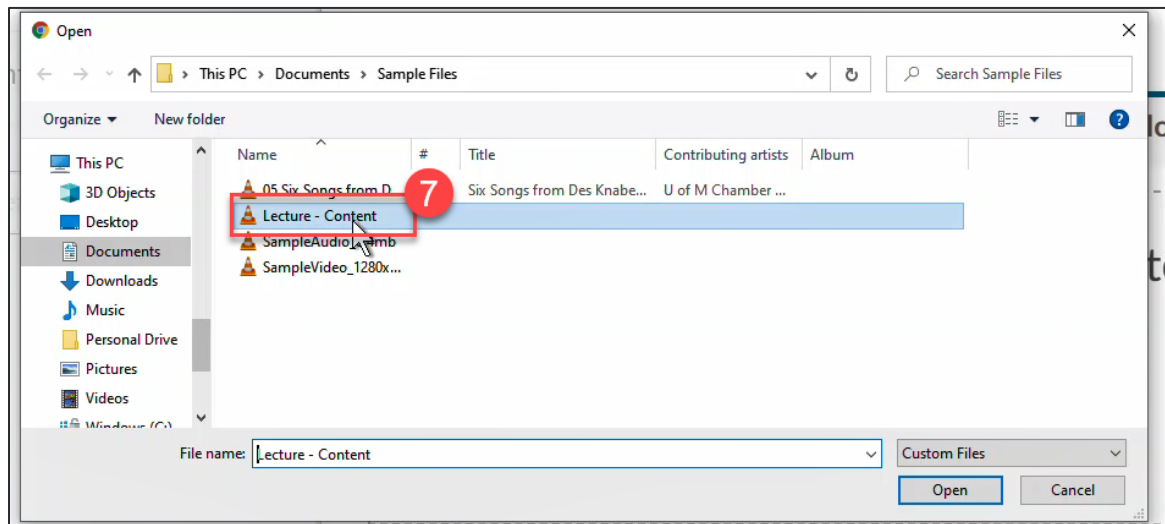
Open

This PC > Documents > Sample Files

Search Sample Files

Organize ▾ New folder

This PC
3D Objects
Desktop
Documents
Downloads
Music
Personal Drive
Pictures
Videos
Windows (C:)

| Name | # | Title | Contributing artists | Album |
|---|---|---|---|---|
| 05 Six Songs from D... | | Six Songs from Des Knabe... | U of M Chamber ... | |
| Lecture - Content | | | | |
| SampleAudio_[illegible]mb | | | | |
| SampleVideo_1280x... | | | | |

7

File name: Lecture - Content

Custom Files

Open

Cancel